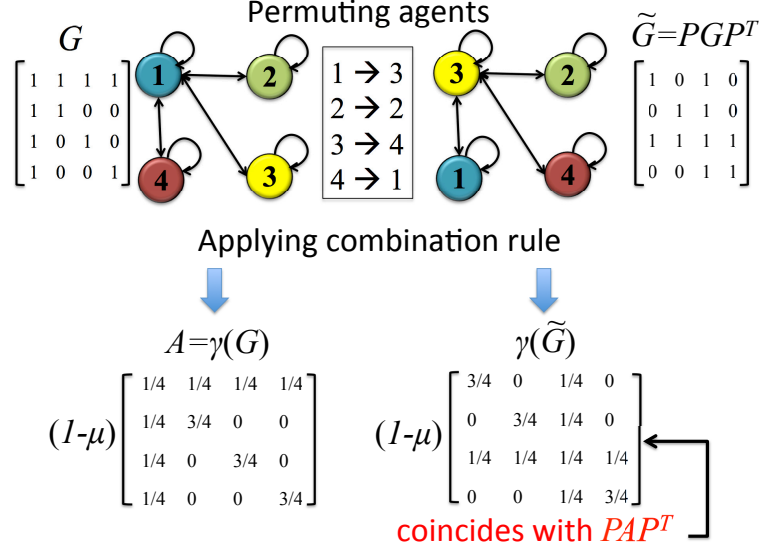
Permuting agents

$G$

$\begin{bmatrix} 1 & 1 & 1 & 1 \\ 1 & 1 & 0 & 0 \\ 1 & 0 & 1 & 0 \\ 1 & 0 & 0 & 1 \end{bmatrix}$

1 2 4 3

$1 \rightarrow 3$
$2 \rightarrow 2$
$3 \rightarrow 4$
$4 \rightarrow 1$

3 2 1 4

$\widetilde{G}=PGP^T$

$\begin{bmatrix} 1 & 0 & 1 & 0 \\ 0 & 1 & 1 & 0 \\ 1 & 1 & 1 & 1 \\ 0 & 0 & 1 & 1 \end{bmatrix}$

Applying combination rule

$A=\gamma(G)$

$(1-\mu)\begin{bmatrix} 1/4 & 1/4 & 1/4 & 1/4 \\ 1/4 & 3/4 & 0 & 0 \\ 1/4 & 0 & 3/4 & 0 \\ 1/4 & 0 & 0 & 3/4 \end{bmatrix}$

$\gamma(\widetilde{G})$

$(1-\mu)\begin{bmatrix} 3/4 & 0 & 1/4 & 0 \\ 0 & 3/4 & 1/4 & 0 \\ 1/4 & 1/4 & 1/4 & 1/4 \\ 0 & 0 & 1/4 & 3/4 \end{bmatrix}$

coincides with $PAP^T$